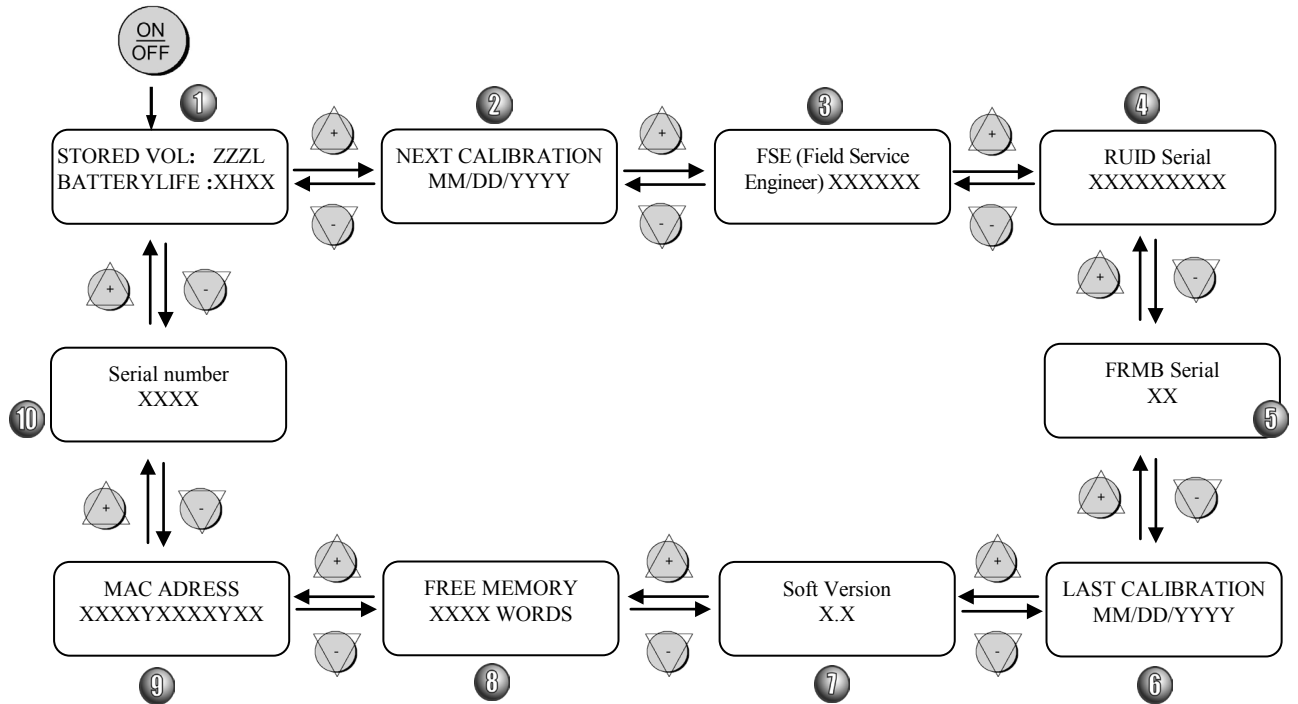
ON
OFF

1
STORED VOL: ZZZL
BATTERYLIFE :XHXX

+
-

2
NEXT CALIBRATION
MM/DD/YYYY

+
-

3
FSE (Field Service Engineer) XXXXXX

+
-

4
RUID Serial
XXXXXXXXX

+
-

FRMB Serial
XX
5

+
-

LAST CALIBRATION
MM/DD/YYYY
6

+
-

Soft Version
X.X
7

+
-

FREE MEMORY
XXXX WORDS
8

+
-

MAC ADRESS
XXXXYXXXXYXX
9

+
-

Serial number
XXXX
10

+
-